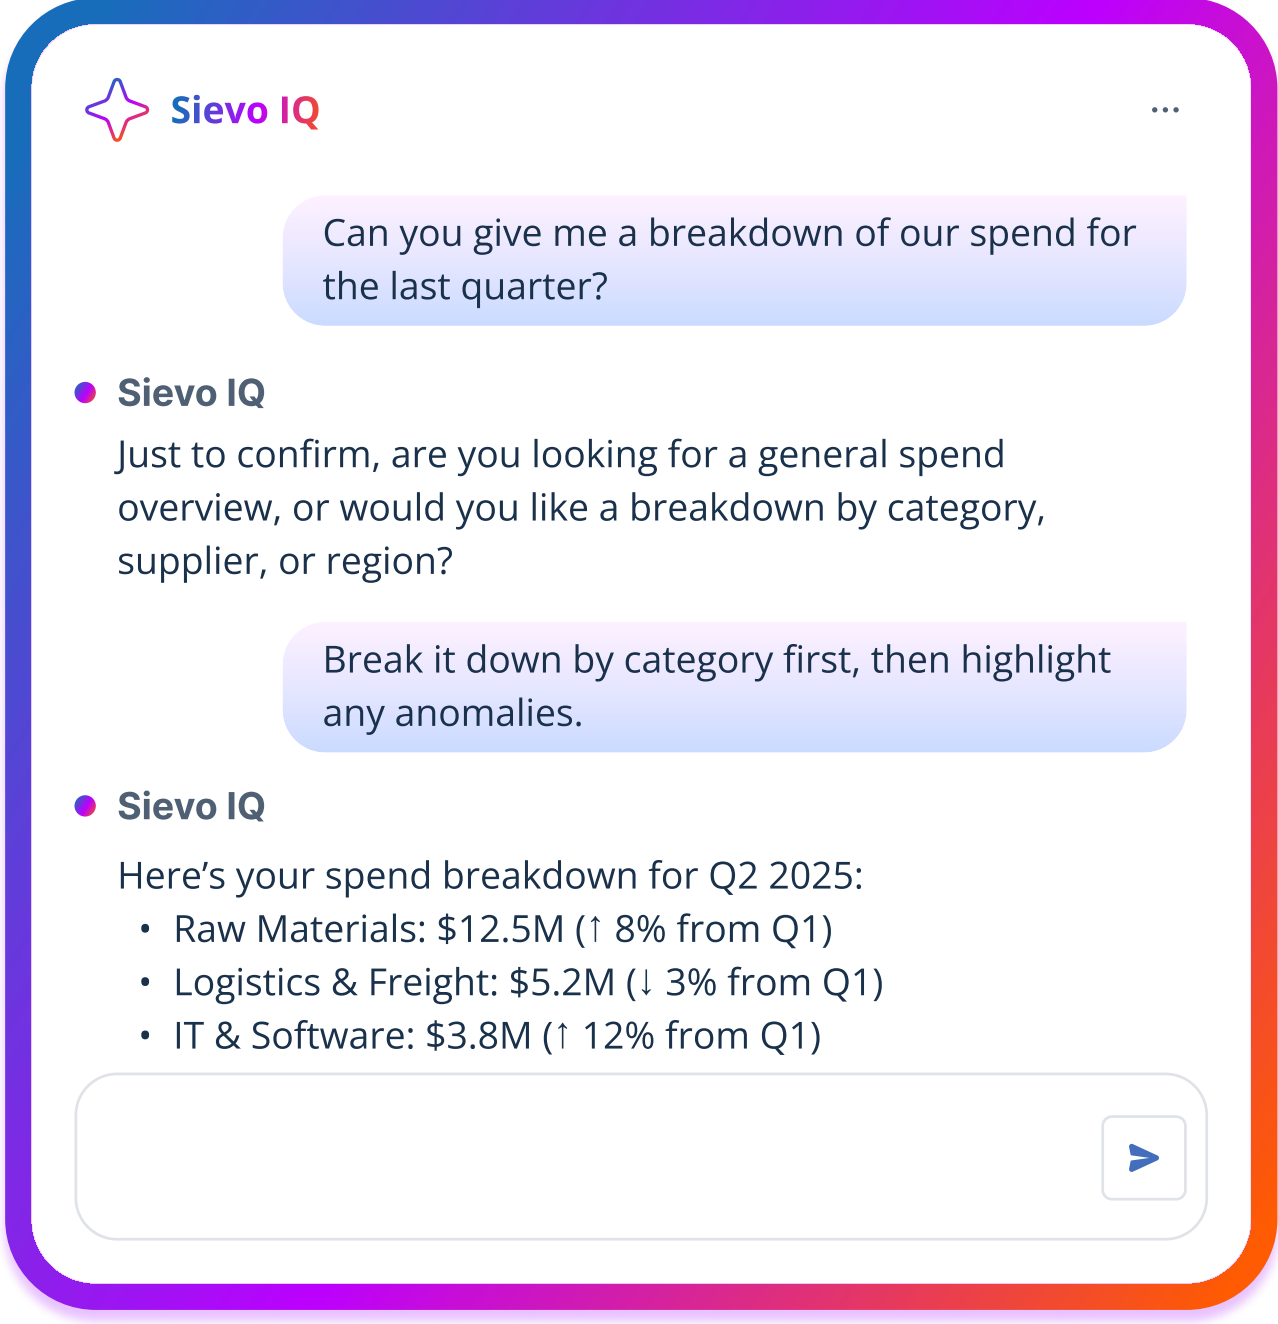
Sievo IQ

...

Can you give me a breakdown of our spend for the last quarter?

Sievo IQ

Just to confirm, are you looking for a general spend overview, or would you like a breakdown by category, supplier, or region?

Break it down by category first, then highlight any anomalies.

Sievo IQ

Here’s your spend breakdown for Q2 2025:

- Raw Materials: \$12.5M (↑ 8% from Q1)
- Logistics & Freight: \$5.2M (↓ 3% from Q1)
- IT & Software: \$3.8M (↑ 12% from Q1)